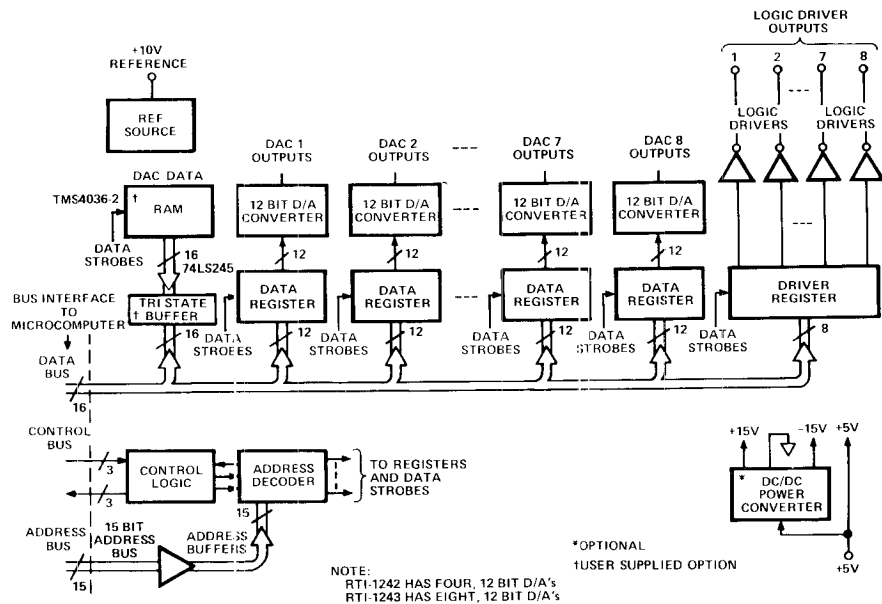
LOGIC DRIVER OUTPUTS

+10V REFERENCE

REF SOURCE

1 2 --- 7 8

LOGIC DRIVERS

LOGIC DRIVERS

DAC 1 OUTPUTS

DAC 2 OUTPUTS

---

DAC 7 OUTPUTS

DAC 8 OUTPUTS

DAC DATA

TMS4036-2

†

RAM

12 BIT D/A CONVERTER

12 BIT D/A CONVERTER

---

12 BIT D/A CONVERTER

12 BIT D/A CONVERTER

---

DATA STROBES

16

74LS245

12

12

12

12

DATA REGISTER

DATA REGISTER

---

DATA REGISTER

DATA REGISTER

DRIVER REGISTER

BUS INTERFACE TO MICROCOMPUTER

TRI STATE † BUFFER

16

DATA STROBES

12

DATA STROBES

12

DATA STROBES

12

DATA STROBES

12

DATA STROBES

8

DATA BUS

16

CONTROL BUS

3

3

CONTROL LOGIC

ADDRESS DECODER

TO REGISTERS AND DATA STROBES

15

ADDRESS BUS

15 BIT ADDRESS BUS

ADDRESS BUFFERS

15

+15V

-15V

+5V

*

DC/DC POWER CONVERTER

+5V

*OPTIONAL

†USER SUPPLIED OPTION

NOTE:
RTI-1242 HAS FOUR, 12 BIT D/A's
RTI-1243 HAS EIGHT, 12 BIT D/A's